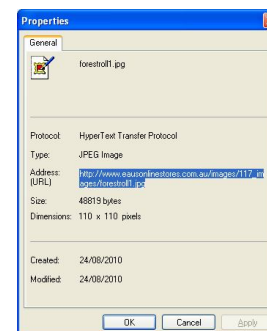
Properties

General

forestroll1.jpg

Protocol: HyperText Transfer Protocol

Type: JPEG Image

Address: (URL) http://www.eausonlinestores.com.au/images/117_images/forestroll1.jpg

Size: 48819 bytes

Dimensions: 110 x 110 pixels

Created: 24/08/2010

Modified: 24/08/2010

OK Cancel Apply